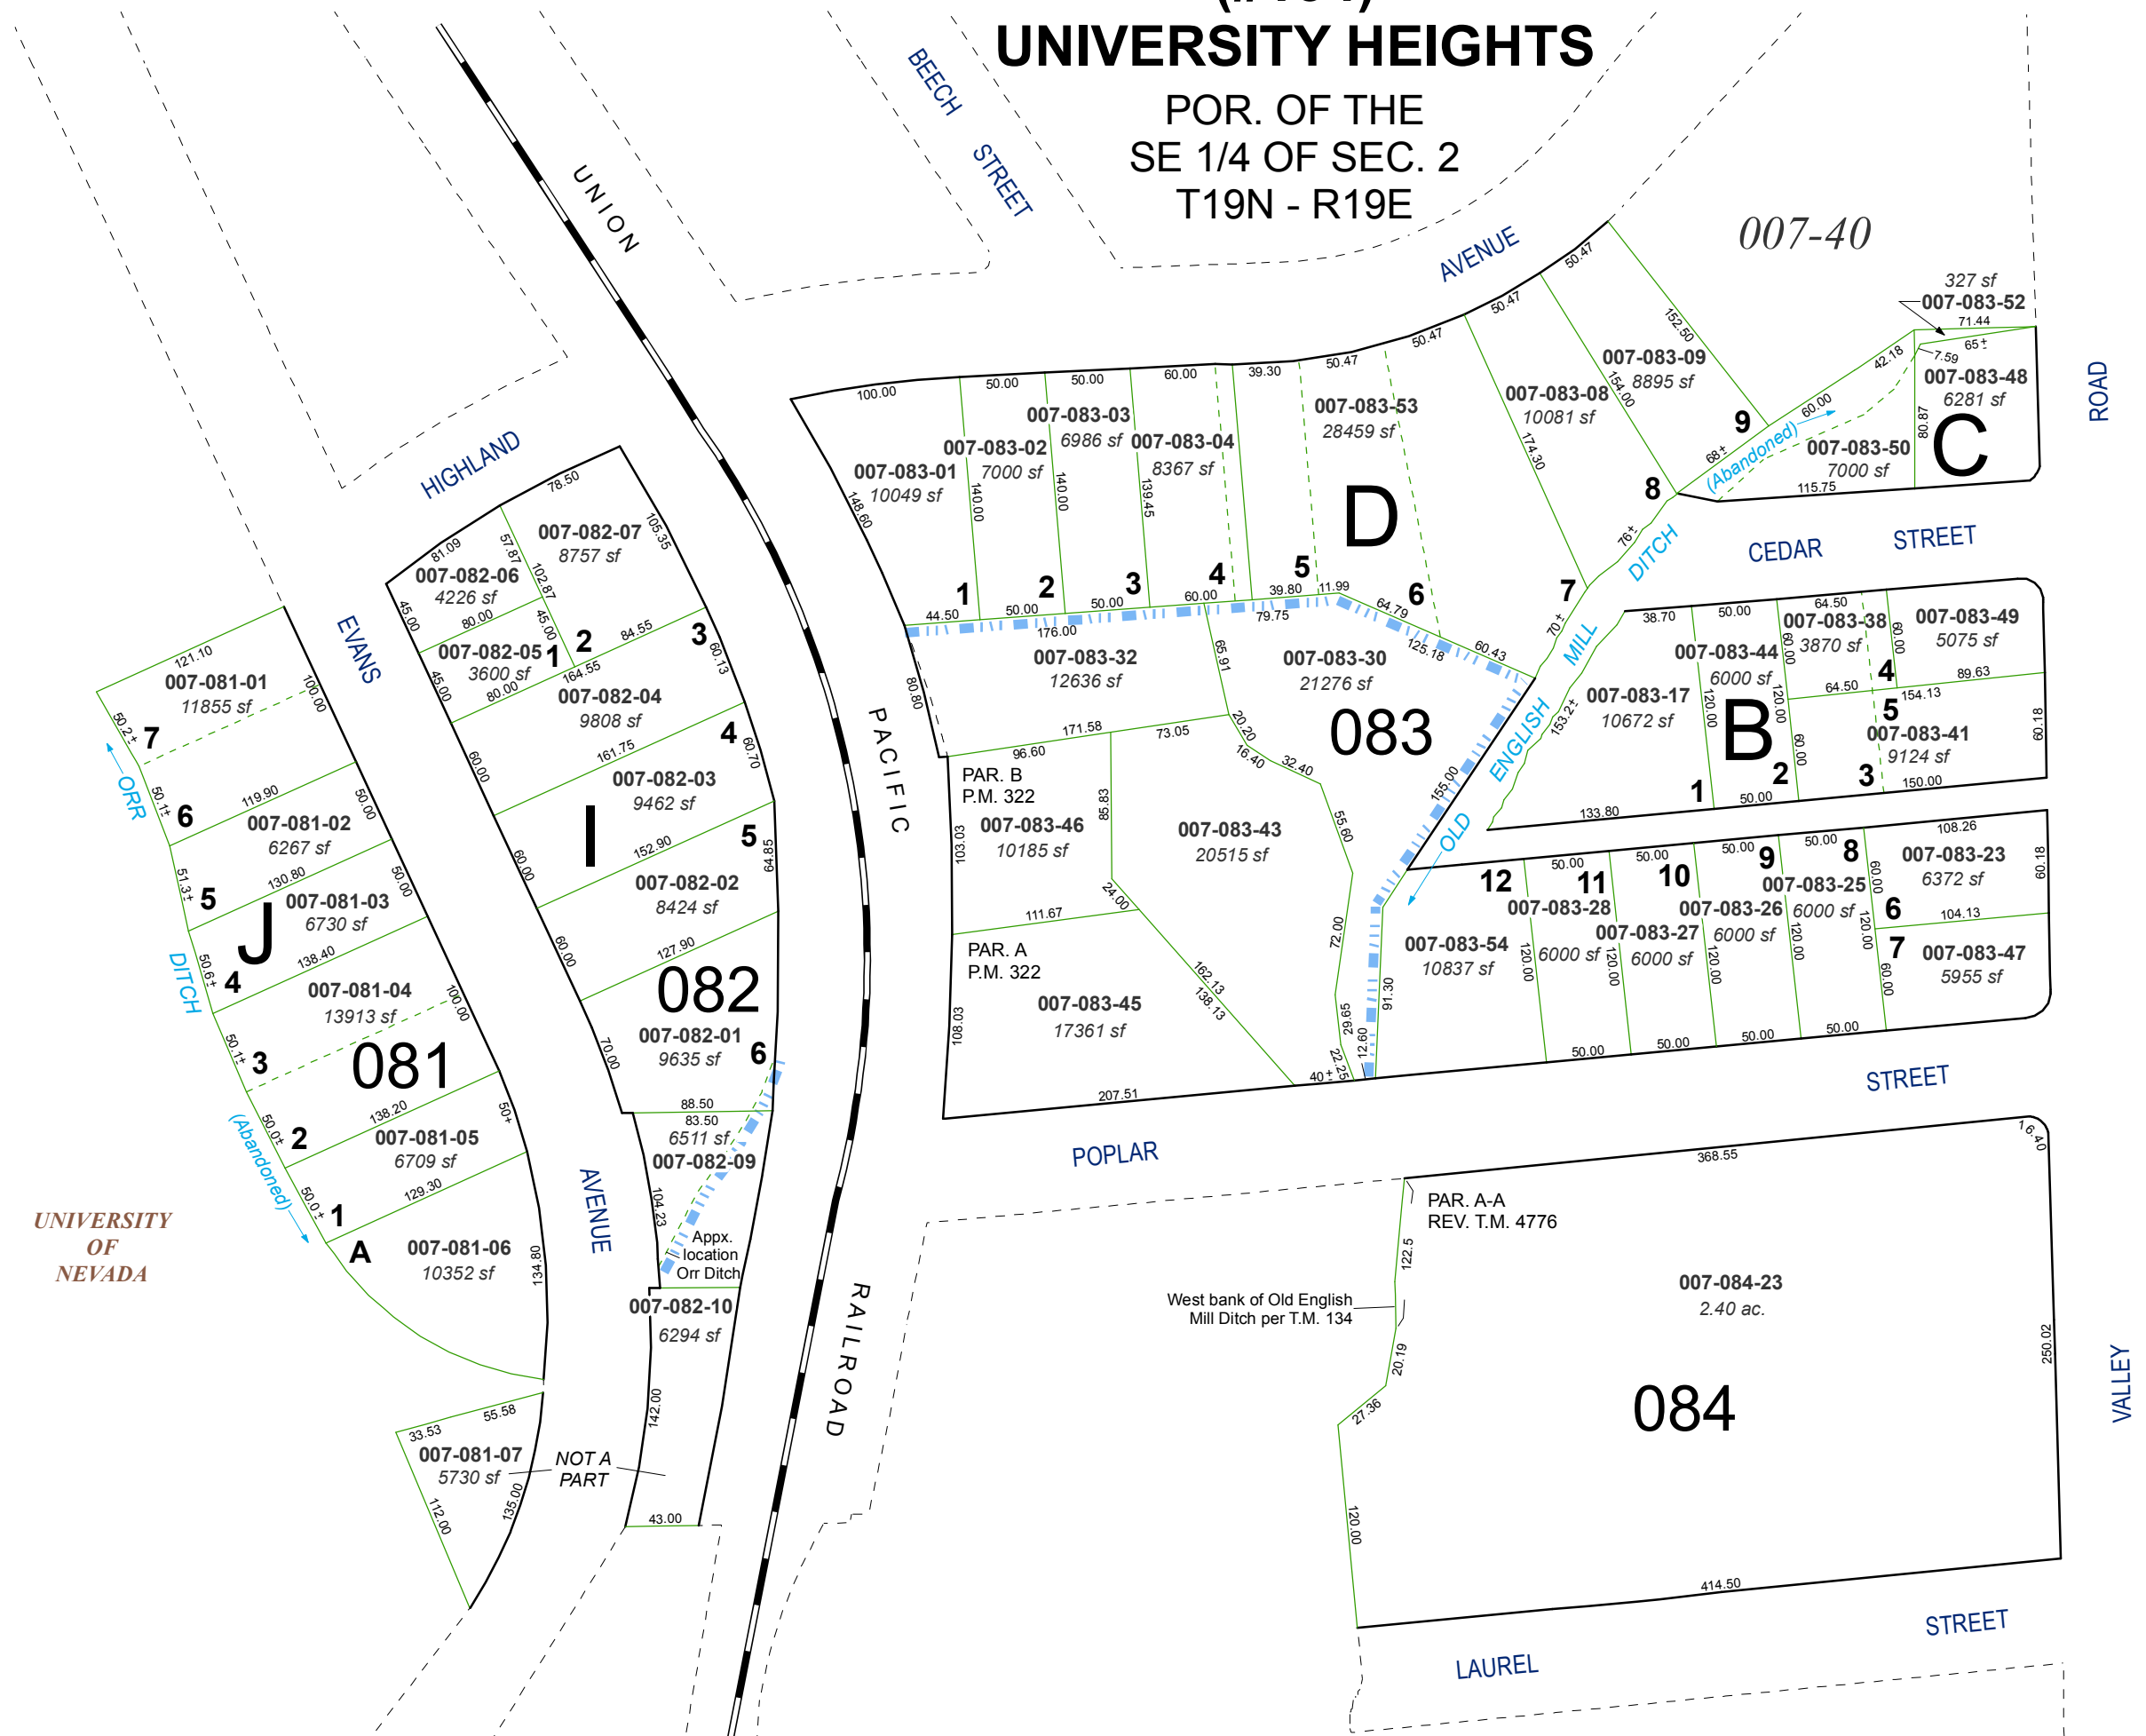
UNIVERSITY HEIGHTS
POR. OF THE
SE 1/4 OF SEC. 2
T19N - R19E

007-40

BEECH STREET
UNION
AVENUE
HIGHLAND
EVANS
PACIFIC
CEDAR STREET
ROAD
ORR DITCH
(Abandoned)
OLD ENGLISH MILL DITCH
(Abandoned)
POPLAR STREET
AVENUE
RAILROAD
LAUREL STREET
VALLEY

UNIVERSITY OF NEVADA

327 sf
007-083-52
71.44
65±
7.59
42.18
007-083-48
6281 sf
80.87
C
007-083-50
7000 sf
115.75
60.00
68±
9
8
007-083-09
8895 sf
152.50
154.00
007-083-08
10081 sf
174.30
50.47
50.47
50.47
50.47
007-083-53
28459 sf
D
100.00
50.00
50.00
60.00
39.30
007-083-01
10049 sf
148.60
007-083-02
7000 sf
140.00
007-083-03
6986 sf
140.00
007-083-04
8367 sf
139.45
1
2
3
4
5
6
7
44.50
50.00
50.00
60.00
39.80
11.99
64.79
60.43
125.18
176.00
79.75
76±
70±
007-083-32
12636 sf
007-083-30
21276 sf
083
65.91
80.80
171.58
73.05
96.60
20.20
16.40
32.40
PAR. B
P.M. 322
007-083-46
10185 sf
85.83
103.03
007-083-43
20515 sf
55.60
155.00
24.00
111.67
PAR. A
P.M. 322
007-083-45
17361 sf
108.03
162.13
138.13
72.00
91.30
29.65
12.60
22.25
40±
207.51

38.70
50.00
64.50
007-083-38
3870 sf
60.00
007-083-49
5075 sf
60.00
007-083-44
6000 sf
007-083-17
10672 sf
153.2±
120.00
120.00
B
60.00
4
64.50
89.63
154.13
5
007-083-41
9124 sf
60.18
1
2
3
133.80
50.00
150.00

12
11
10
9
8
50.00
50.00
50.00
50.00
108.26
007-083-23
6372 sf
60.18
007-083-28
007-083-26
007-083-25
6000 sf
6
60.00
104.13
007-083-54
10837 sf
120.00
6000 sf
120.00
007-083-27
6000 sf
120.00
6000 sf
120.00
120.00
7
007-083-47
5955 sf
60.00
50.00
50.00
50.00
50.00

368.55
16.40
PAR. A-A
REV. T.M. 4776
122.5
007-084-23
2.40 ac.
West bank of Old English Mill Ditch per T.M. 134
20.19
27.36
084
250.02
120.00
414.50

78.50
007-082-07
8757 sf
105.35
81.09
57.87
102.87
007-082-06
4226 sf
45.00
80.00
45.00
007-082-05
3600 sf
1
2
84.55
164.55
80.00
45.00
3
60.13
007-082-04
9808 sf
4
161.75
60.70
60.00
007-082-03
9462 sf
I
5
152.90
64.85
60.00
007-082-02
8424 sf
127.90
60.00
082
007-082-01
9635 sf
6
70.00
88.50
83.50
6511 sf
007-082-09
104.23
Appx. location Orr Ditch
007-082-10
6294 sf
142.00
43.00

121.10
007-081-01
11855 sf
100.00
50.2±
7
50.1±
6
119.90
007-081-02
6267 sf
50.00
130.80
51.3±
5
007-081-03
6730 sf
50.00
J
138.40
50.6±
4
007-081-04
13913 sf
100.00
50.1±
3
081
138.20
50.0±
2
007-081-05
6709 sf
50±
129.30
50.0±
1
A
007-081-06
10352 sf
134.80
33.53
55.58
007-081-07
5730 sf
112.00
135.00
NOT A PART